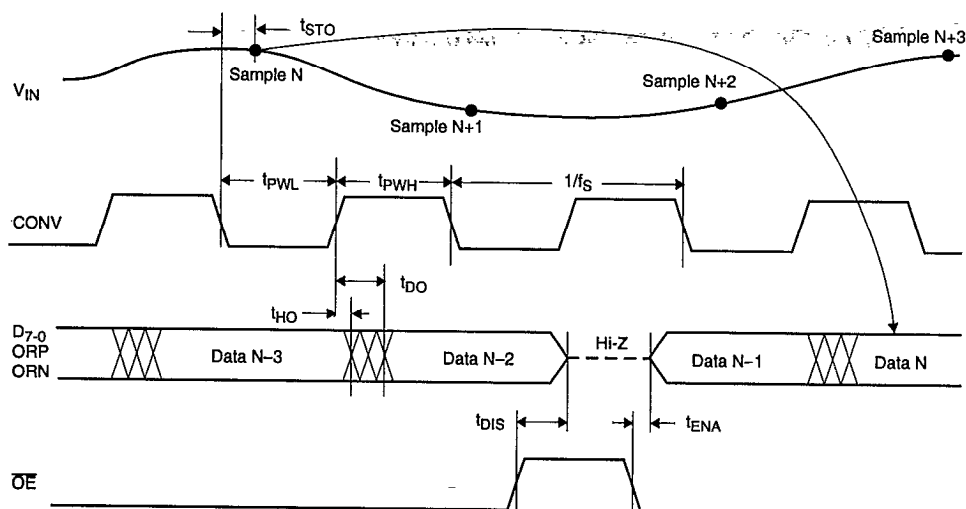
$t_{STO}$
Sample N+3
$V_{IN}$
Sample N
Sample N+2
Sample N+1
$t_{PWL}$
$t_{PWH}$
$1/f_S$
CONV
$t_{DO}$
$t_{HO}$
$D_{7-0}$
ORP
ORN
Data N–3
Data N–2
Hi-Z
Data N–1
Data N
$t_{DIS}$
$t_{ENA}$
$\overline{OE}$